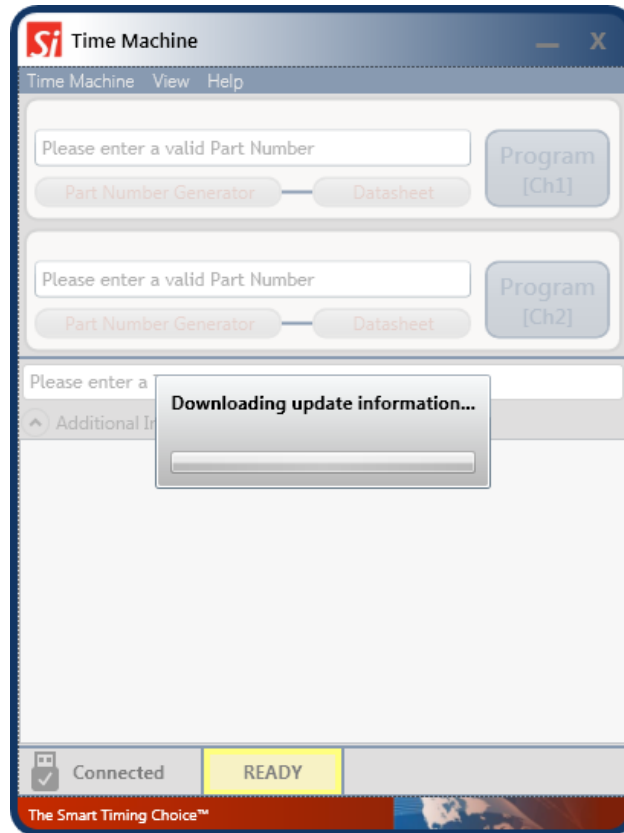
Si Time Machine

— X

Time Machine View Help

Please enter a valid Part Number

Part Number Generator

Datasheet

Program [Ch1]

Please enter a valid Part Number

Part Number Generator

Datasheet

Program [Ch2]

Please enter a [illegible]

Additional In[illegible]

Downloading update information...

Connected

READY

The Smart Timing Choice™